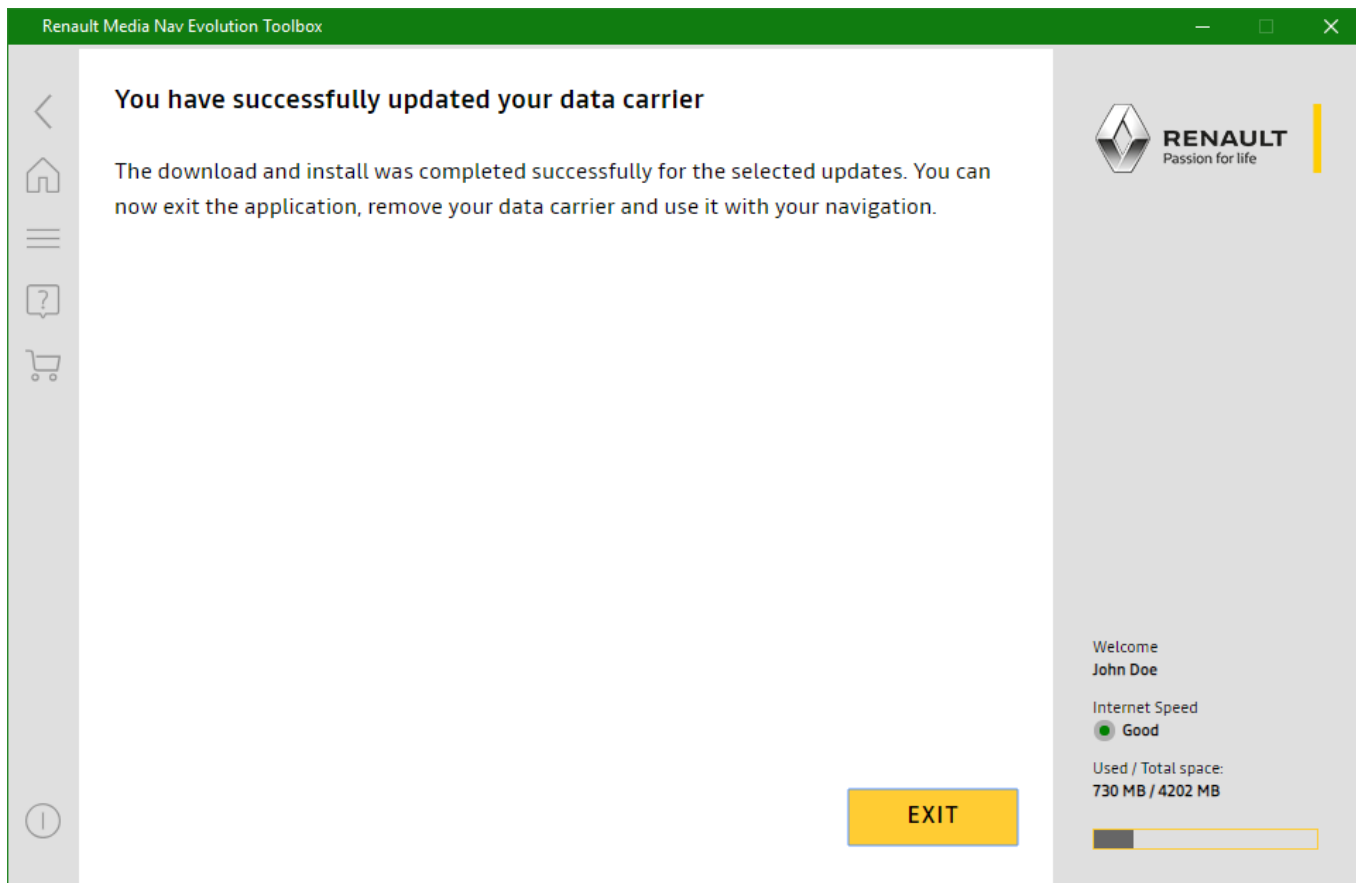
Renault Media Nav Evolution Toolbox

You have successfully updated your data carrier

The download and install was completed successfully for the selected updates. You can now exit the application, remove your data carrier and use it with your navigation.

EXIT

RENAULT
Passion for life

Welcome
John Doe

Internet Speed
Good

Used / Total space:
730 MB / 4202 MB